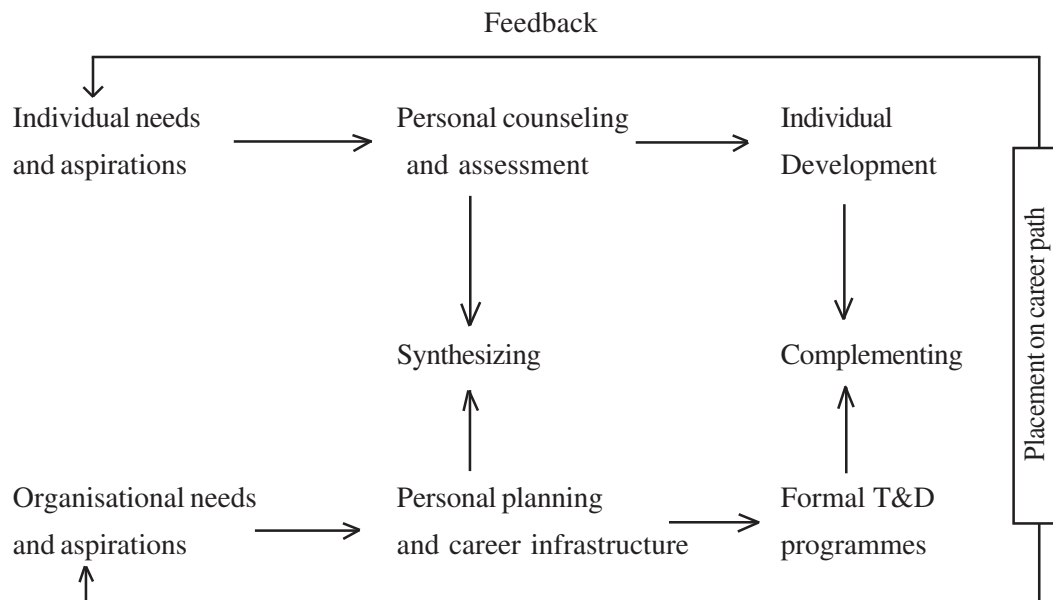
Feedback

Individual needs and aspirations

Personal counseling and assessment

Individual Development

Placement on career path

Synthesizing

Complementing

Organisational needs and aspirations

Personal planning and career infrastructure

Formal T&D programmes